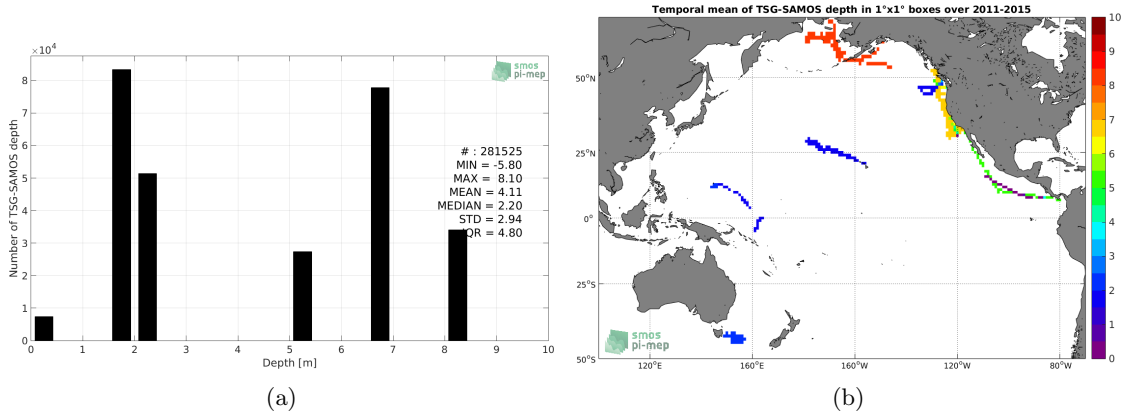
$\times 10^4$

smos pi-mep

Number of TSG-SAMOS depth

# : 281525
MIN = -5.80
MAX = 8.10
MEAN = 4.11
MEDIAN = 2.20
STD = 2.94
IQR = 4.80

0 1 2 3 4 5 6 7 8

0 1 2 3 4 5 6 7 8 9 10

Depth [m]

(a)

Temporal mean of TSG-SAMOS depth in 1°x1° boxes over 2011-2015

50°N
25°N
0°
25°S
50°S

120°E 160°E 160°W 120°W 80°W

smos pi-mep

10 9 8 7 6 5 4 3 2 1 0

(b)